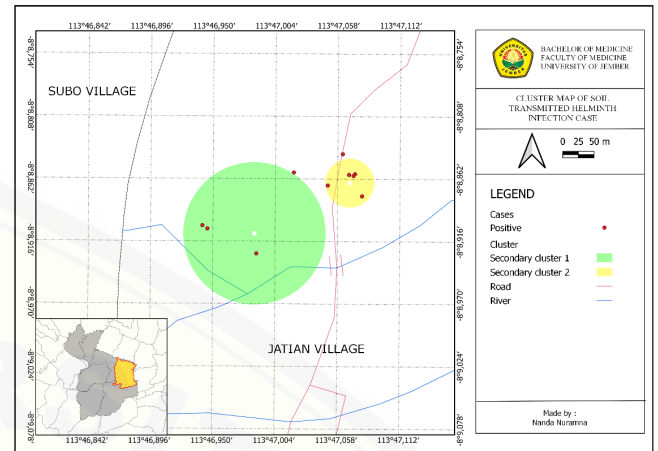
113°46,842' 113°46,896' 113°46,950' 113°47,004' 113°47,058' 113°47,112'

-8°8,754' -8°8,808' -8°8,862' -8°8,916' -8°8,970' -8°9,024' -8°9,078'

SUBO VILLAGE

JATIAN VILLAGE

113°46,842' 113°46,896' 113°46,950' 113°47,004' 113°47,058' 113°47,112'

-8°8,754' -8°8,808' -8°8,862' -8°8,916' -8°8,970' -8°9,024' -8°9,078'

UNIVERSITAS JEMBER

BACHELOR OF MEDICINE
FACULTY OF MEDICINE
UNIVERSITY OF JEMBER

CLUSTER MAP OF SOIL TRANSMITTED HELMINTH INFECTION CASE

0 25 50 m

LEGEND

Cases
Positive

Cluster
Secondary cluster 1
Secondary cluster 2
Road
River

Made by :
Nanda Nuramna